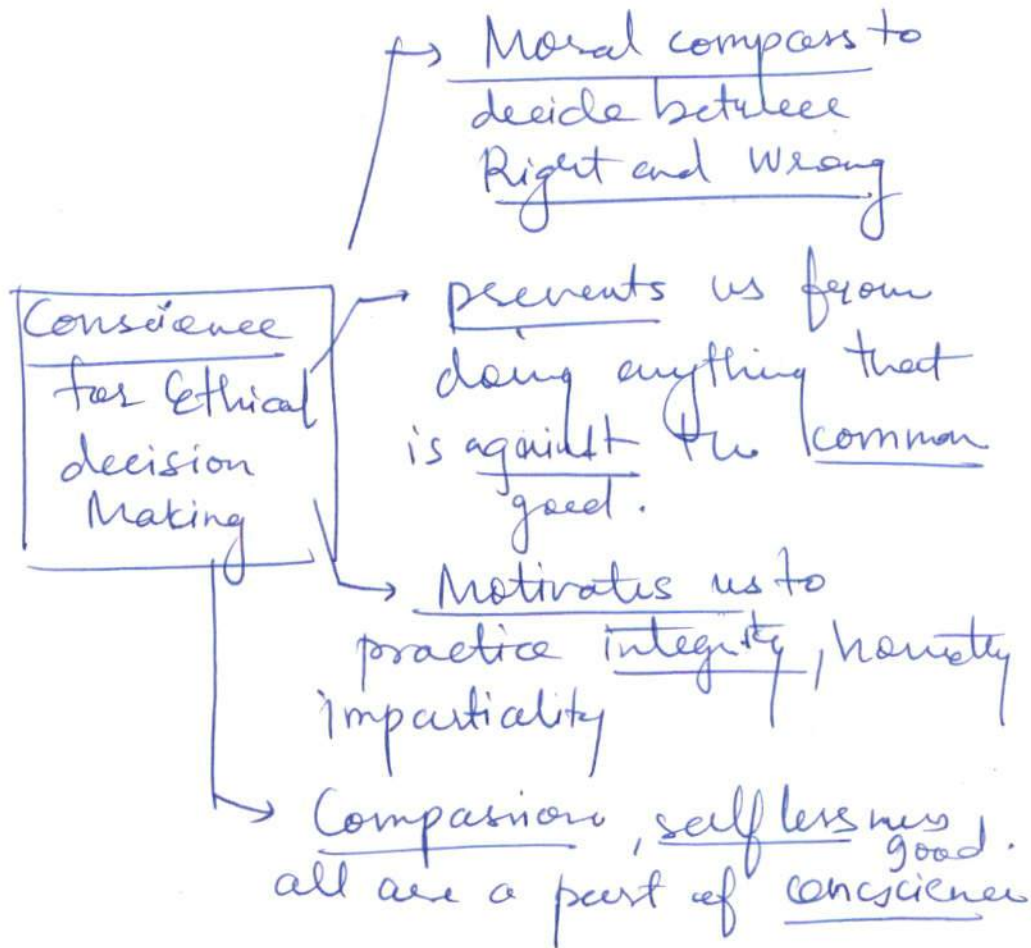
Conscience for Ethical decision Making

Moral compass to decide between Right and Wrong

prevents us from doing anything that is against the common good.

Motivates us to practice integrity, honesty impartiality

Compassion, selflessness, good. all are a part of conscience